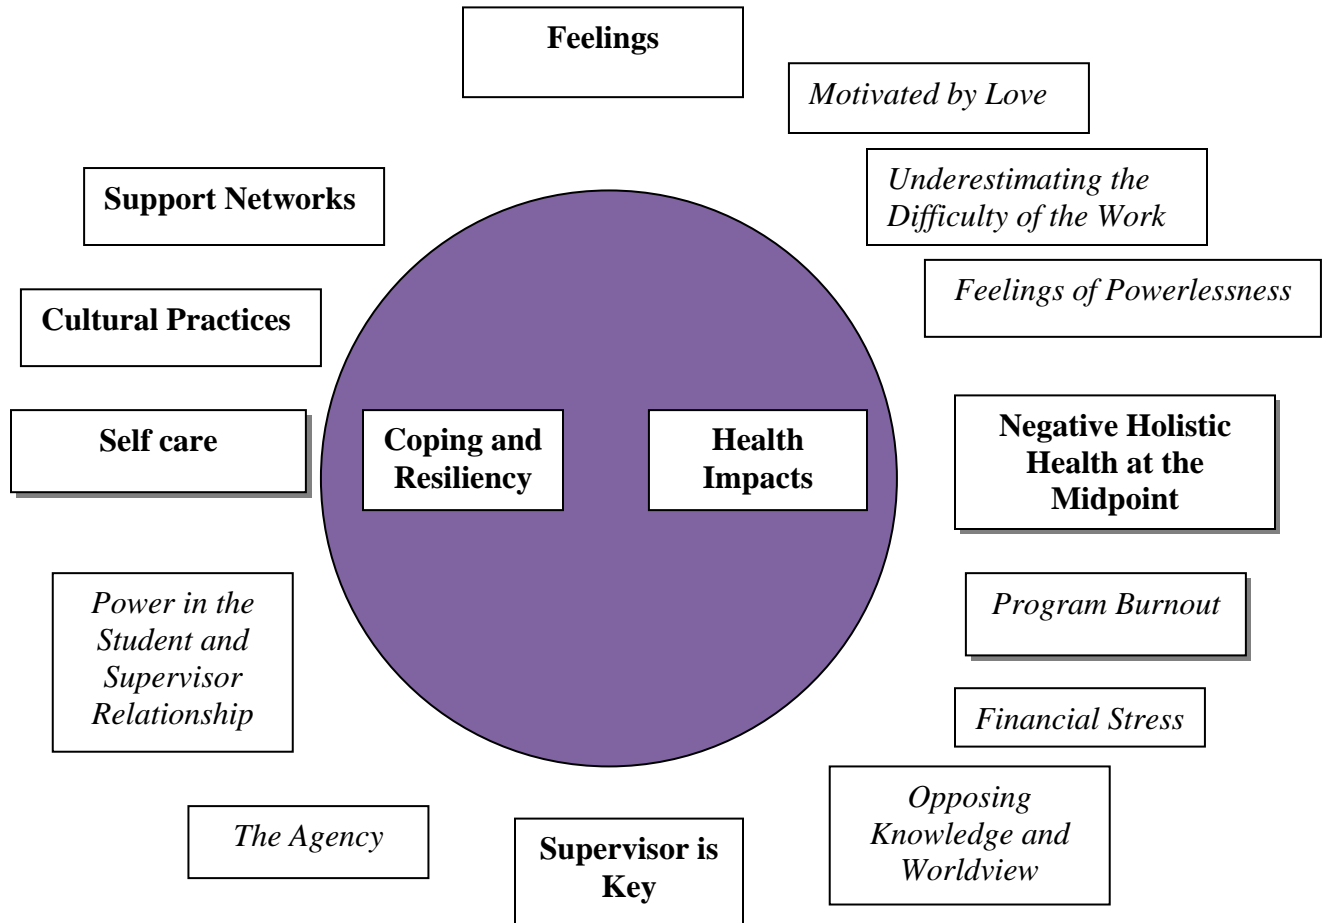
Feelings

Motivated by Love

Support Networks

Underestimating the Difficulty of the Work

Feelings of Powerlessness

Cultural Practices

Self care

Coping and Resiliency

Health Impacts

Negative Holistic Health at the Midpoint

Power in the Student and Supervisor Relationship

Program Burnout

Financial Stress

Opposing Knowledge and Worldview

The Agency

Supervisor is Key